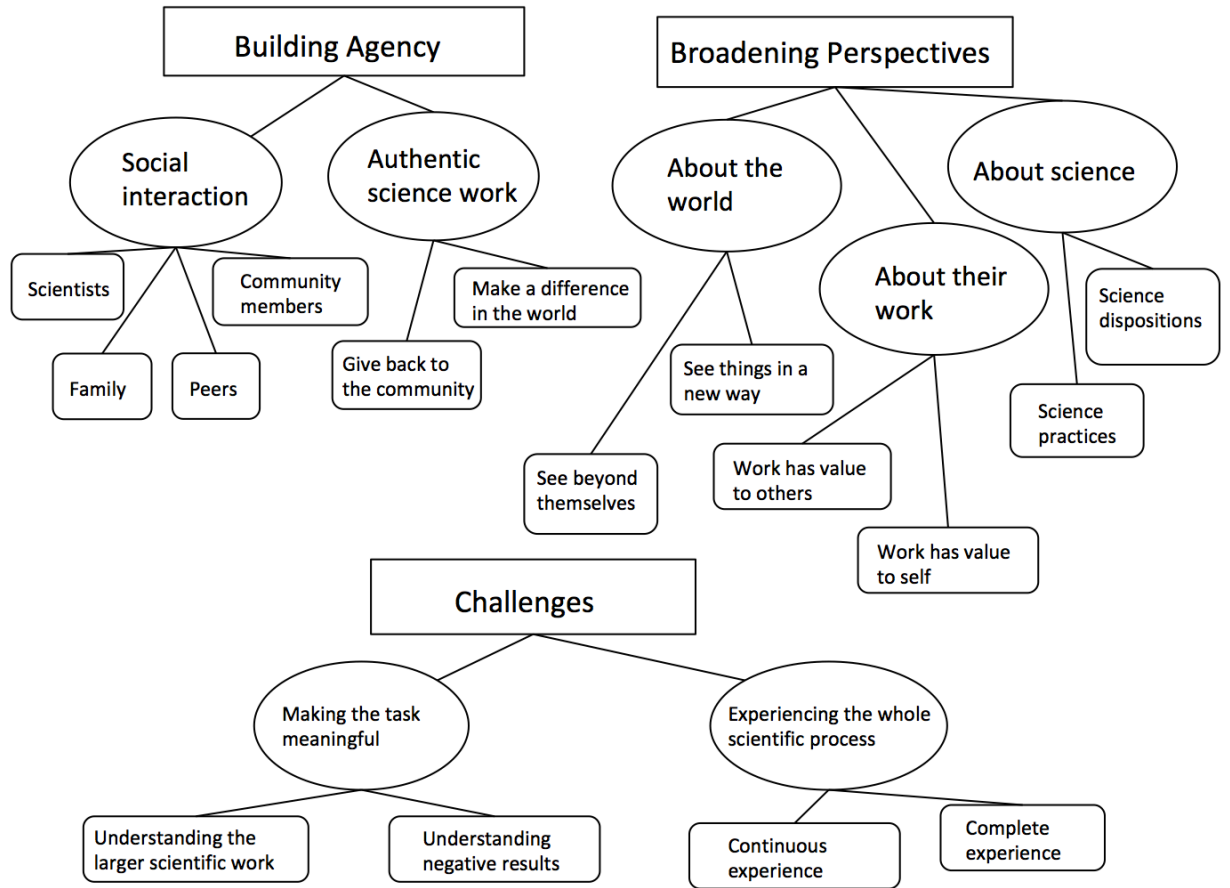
Building Agency

Social interaction

Authentic science work

Scientists

Community members

Family

Peers

Give back to the community

Make a difference in the world

Broadening Perspectives

About the world

About science

About their work

See things in a new way

See beyond themselves

Work has value to others

Work has value to self

Science dispositions

Science practices

Challenges

Making the task meaningful

Experiencing the whole scientific process

Understanding the larger scientific work

Understanding negative results

Continuous experience

Complete experience